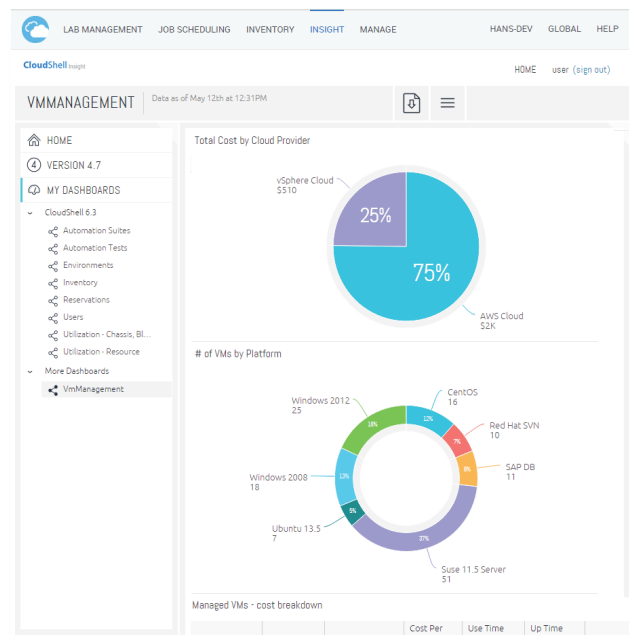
LAB MANAGEMENT JOB SCHEDULING INVENTORY INSIGHT MANAGE HANS-DEV GLOBAL HELP

CloudShell Insight

HOME user (sign out)

VMMANAGEMENT Data as of May 12th at 12:31PM

HOME
VERSION 4.7
MY DASHBOARDS
CloudShell 6.3
Automation Suites
Automation Tests
Environments
Inventory
Reservations
Users
Utilization - Chassis, Bl...
Utilization - Resource
More Dashboards
VmManagement

Total Cost by Cloud Provider

vSphere Cloud
$510

25%

75%

AWS Cloud
$2K

# of VMs by Platform

Windows 2012
25

CentOS
16

Red Hat SVN
10

SAP DB
11

Windows 2008
18

Ubuntu 13.5
7

Suse 11.5 Server
51

12%
7%
8%
37%
5%
13%
18%

Managed VMs - cost breakdown

| | | | Cost Per | Use Time | Up Time |
|---|---|---|---|---|---|